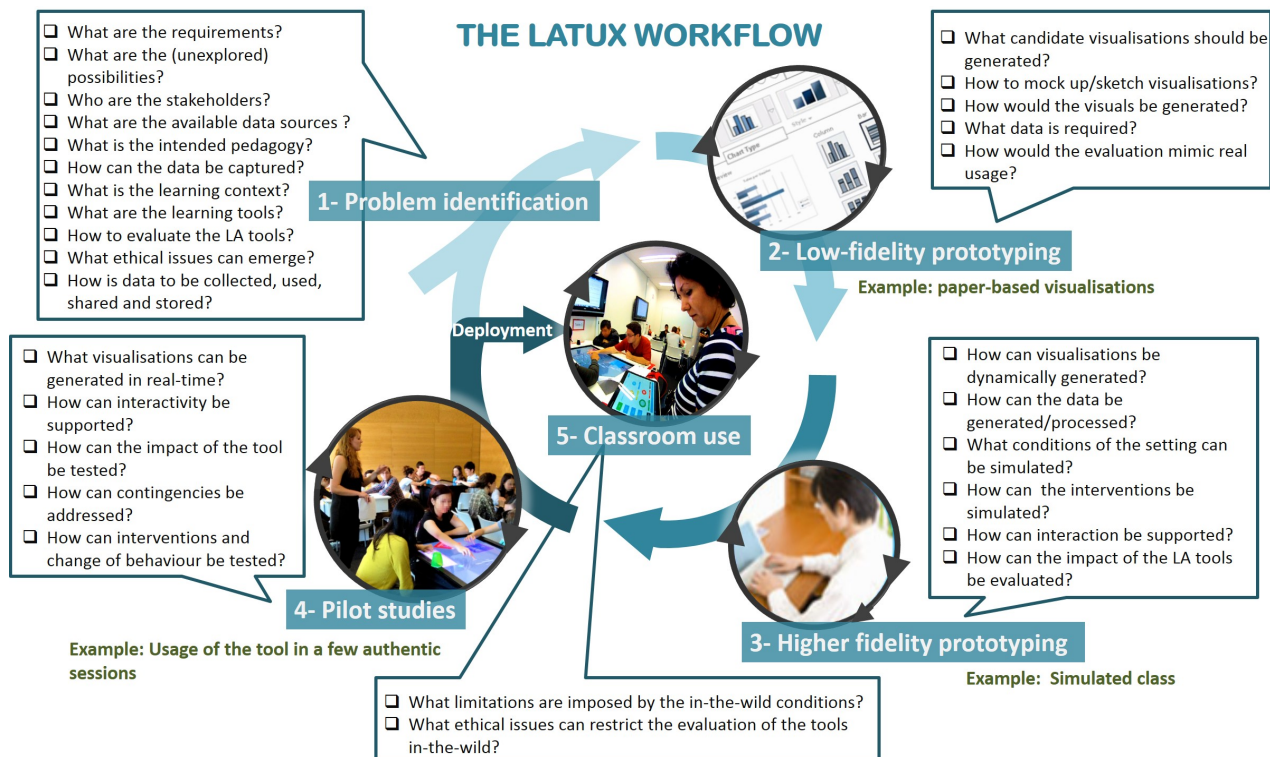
THE LATUX WORKFLOW

❑ What are the requirements?
❑ What are the (unexplored) possibilities?
❑ Who are the stakeholders?
❑ What are the available data sources ?
❑ What is the intended pedagogy?
❑ How can the data be captured?
❑ What is the learning context?
❑ What are the learning tools?
❑ How to evaluate the LA tools?
❑ What ethical issues can emerge?
❑ How is data to be collected, used, shared and stored?

1- Problem identification

❑ What candidate visualisations should be generated?
❑ How to mock up/sketch visualisations?
❑ How would the visuals be generated?
❑ What data is required?
❑ How would the evaluation mimic real usage?

2- Low-fidelity prototyping

Example: paper-based visualisations

Deployment

❑ What visualisations can be generated in real-time?
❑ How can interactivity be supported?
❑ How can the impact of the tool be tested?
❑ How can contingencies be addressed?
❑ How can interventions and change of behaviour be tested?

5- Classroom use

❑ How can visualisations be dynamically generated?
❑ How can the data be generated/processed?
❑ What conditions of the setting can be simulated?
❑ How can the interventions be simulated?
❑ How can interaction be supported?
❑ How can the impact of the LA tools be evaluated?

4- Pilot studies

Example: Usage of the tool in a few authentic sessions

3- Higher fidelity prototyping

Example: Simulated class

❑ What limitations are imposed by the in-the-wild conditions?
❑ What ethical issues can restrict the evaluation of the tools in-the-wild?